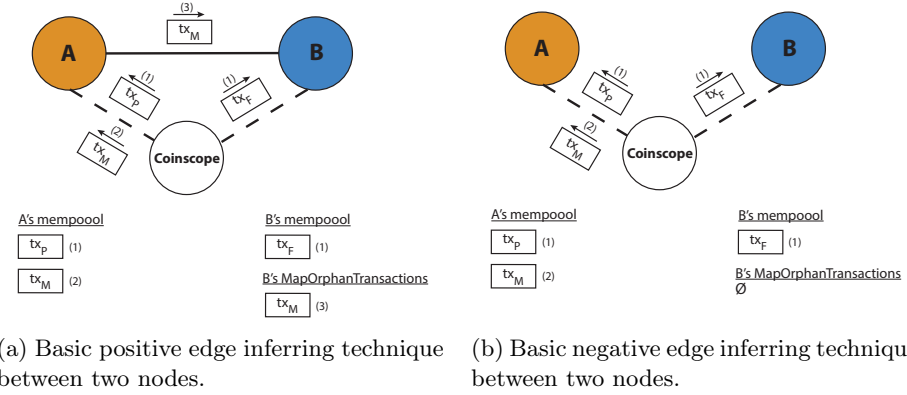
(3)
$tx_M$
A
B
(1)
$tx_P$
(1)
$tx_F$
(2)
$tx_M$
Coinscope

A's mempoool
$tx_P$ (1)
$tx_M$ (2)

B's mempoool
$tx_F$ (1)
B's MapOrphanTransactions
$tx_M$ (3)

A
B
(1)
$tx_P$
(1)
$tx_F$
(2)
$tx_M$
Coinscope

A's mempoool
$tx_P$ (1)
$tx_M$ (2)

B's mempoool
$tx_F$ (1)
B's MapOrphanTransactions
Ø

(a) Basic positive edge inferring technique between two nodes.

(b) Basic negative edge inferring techniqu between two nodes.